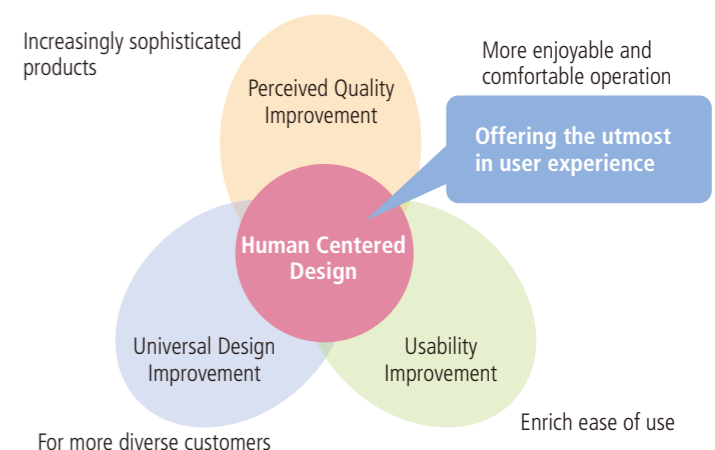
Increasingly sophisticated products

More enjoyable and comfortable operation

Perceived Quality Improvement

Offering the utmost in user experience

Human Centered Design

Universal Design Improvement

Usability Improvement

Enrich ease of use

For more diverse customers